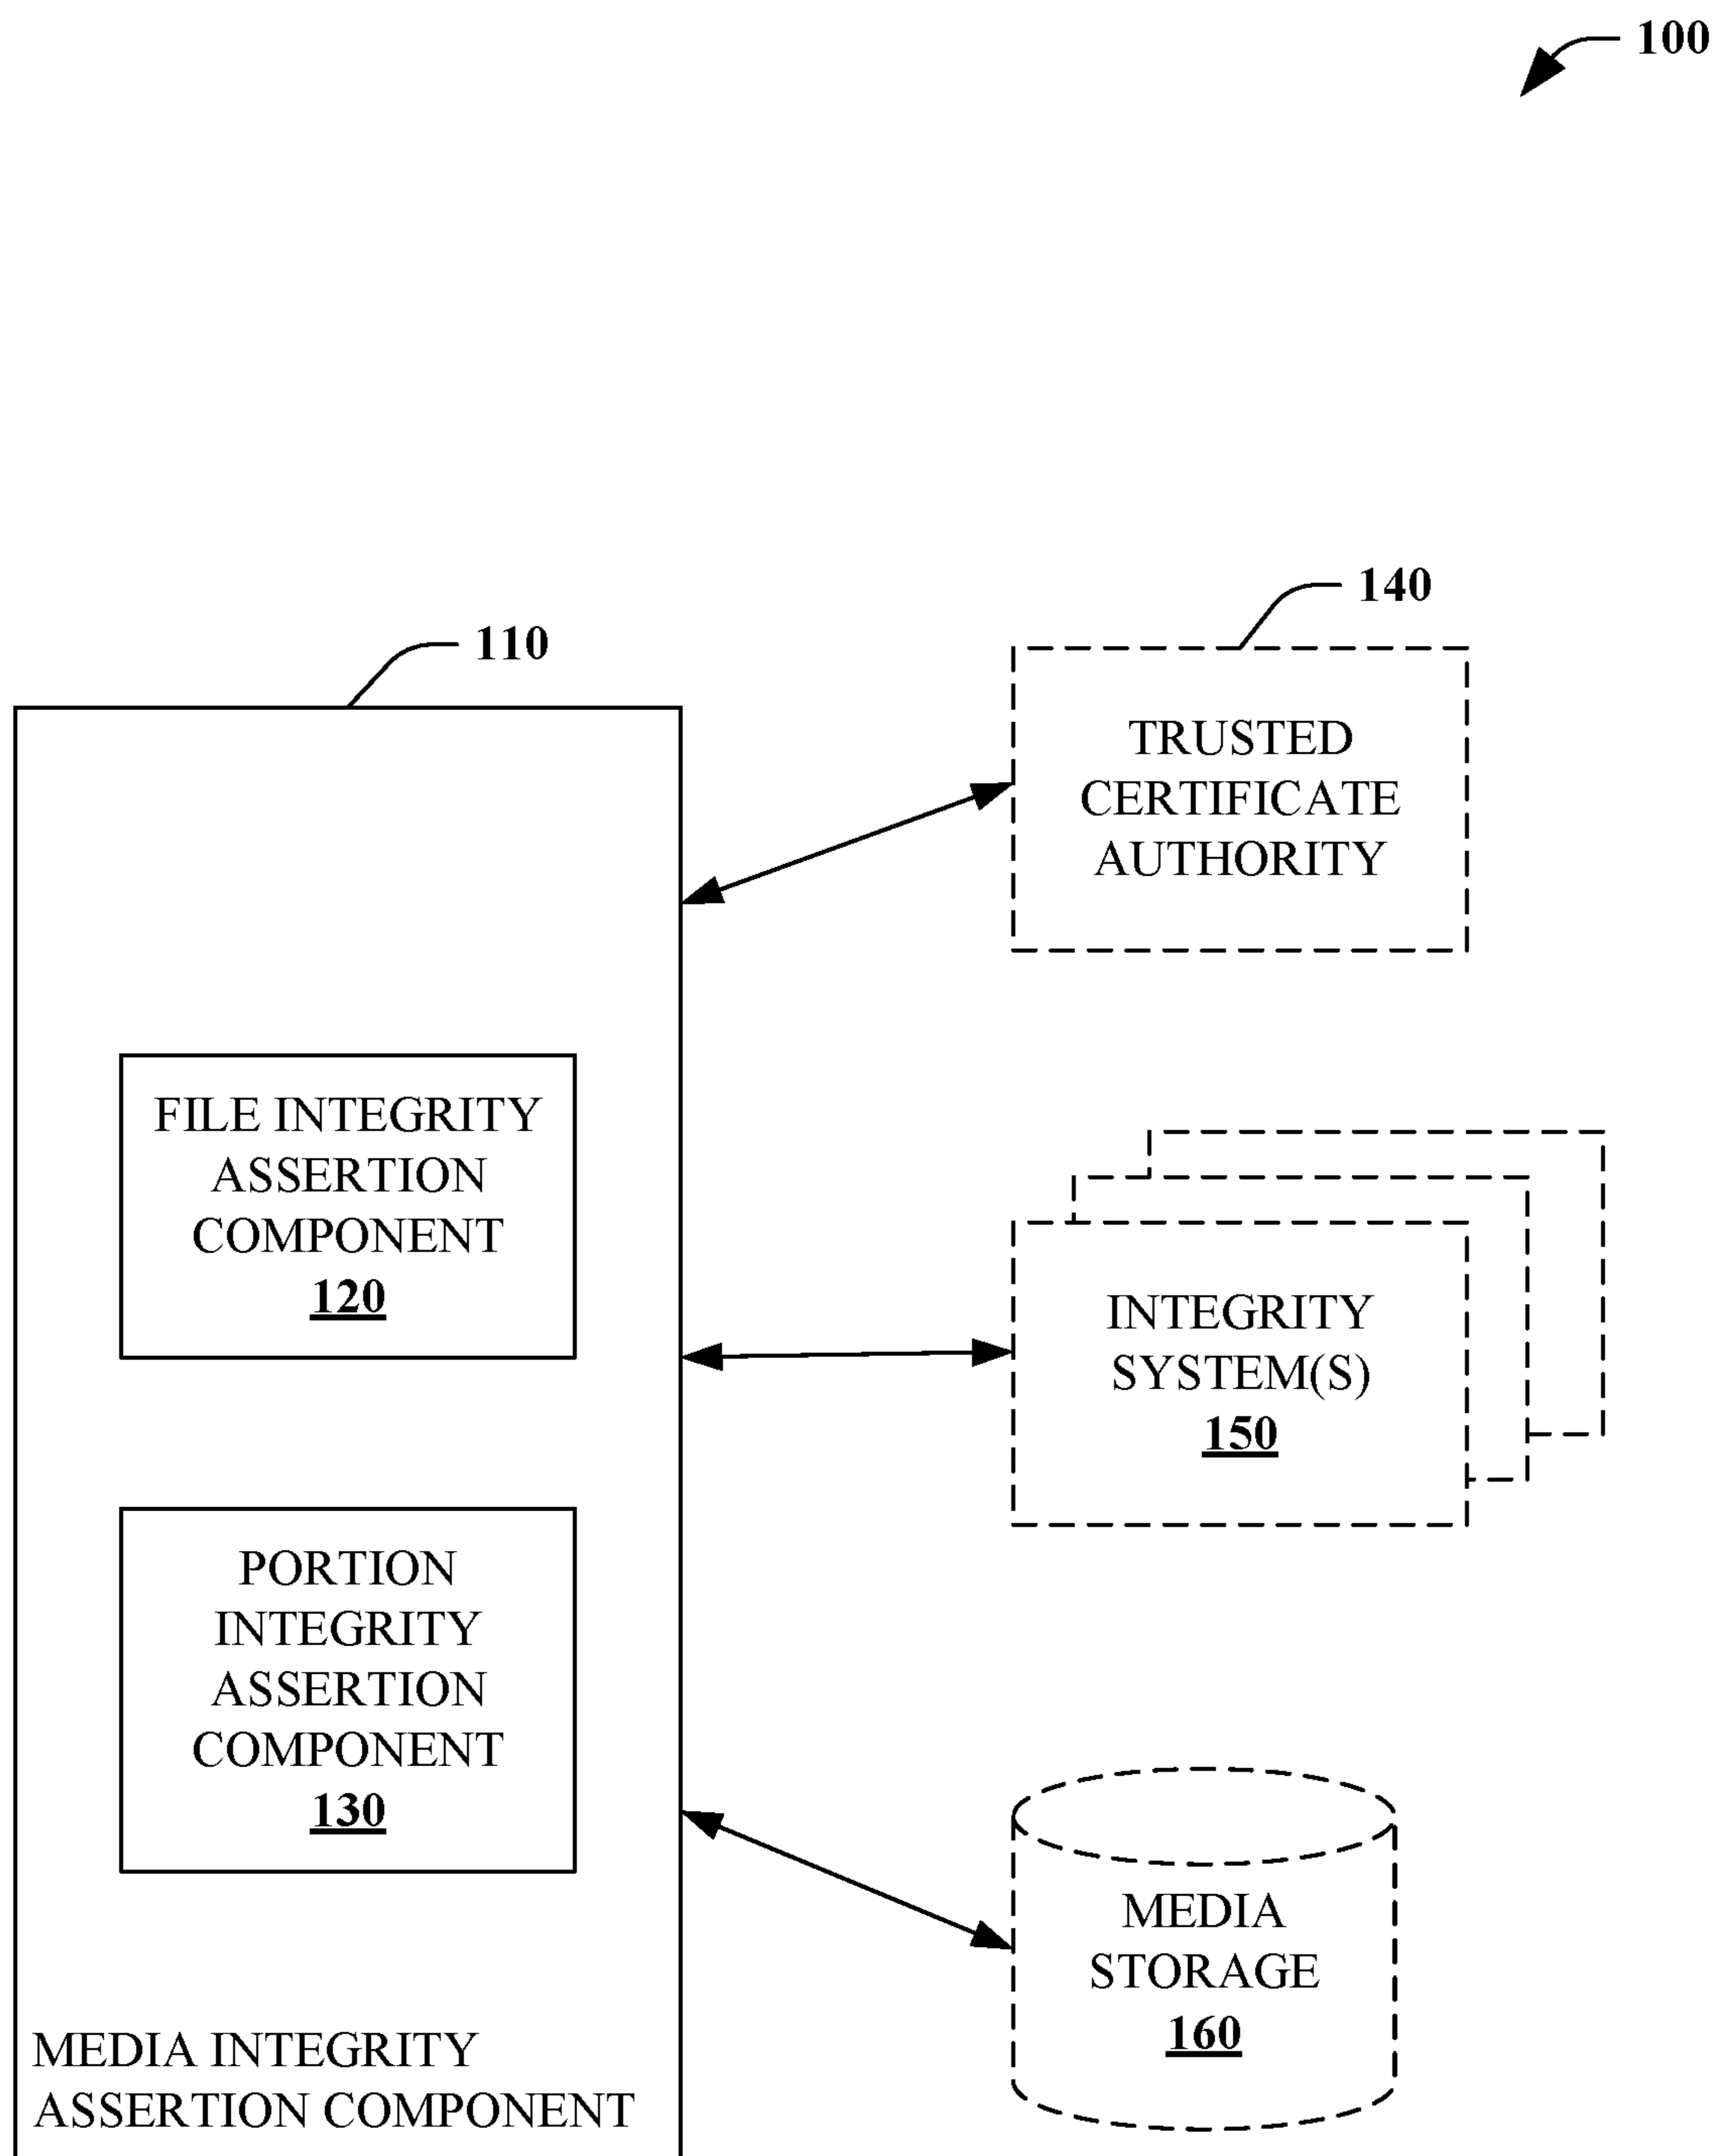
100

110

140

TRUSTED CERTIFICATE AUTHORITY

FILE INTEGRITY ASSERTION COMPONENT
120

INTEGRITY SYSTEM(S)
150

PORTION INTEGRITY ASSERTION COMPONENT
130

MEDIA STORAGE
160

MEDIA INTEGRITY ASSERTION COMPONENT